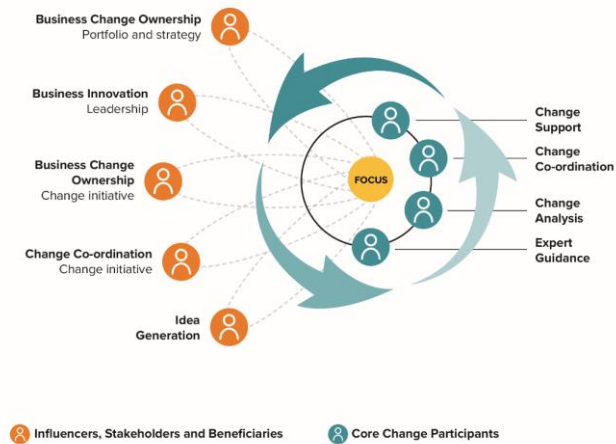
Business Change Ownership
Portfolio and strategy

Business Innovation
Leadership

Business Change Ownership
Change initiative

Change Co-ordination
Change initiative

Idea Generation

FOCUS

Change Support

Change Co-ordination

Change Analysis

Expert Guidance

Influencers, Stakeholders and Beneficiaries

Core Change Participants